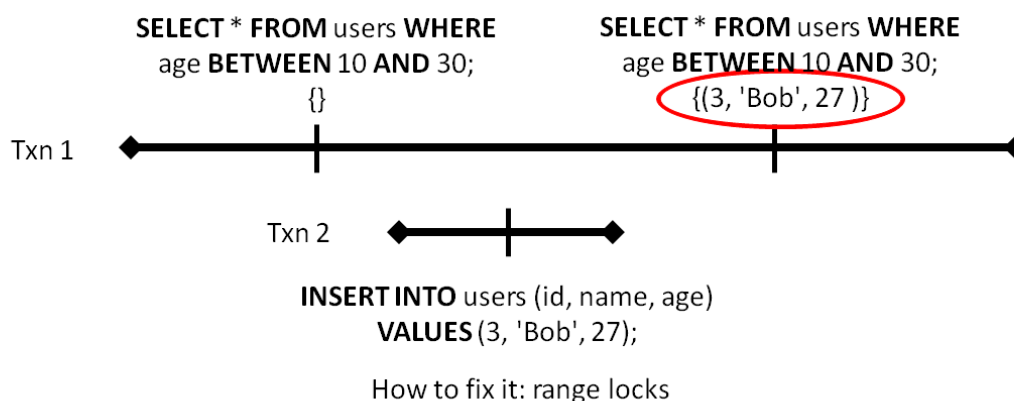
SELECT * FROM users WHERE age BETWEEN 10 AND 30;
{}

SELECT * FROM users WHERE age BETWEEN 10 AND 30;
{(3, 'Bob', 27 )}

Txn 1

Txn 2

INSERT INTO users (id, name, age) VALUES (3, 'Bob', 27);

How to fix it: range locks